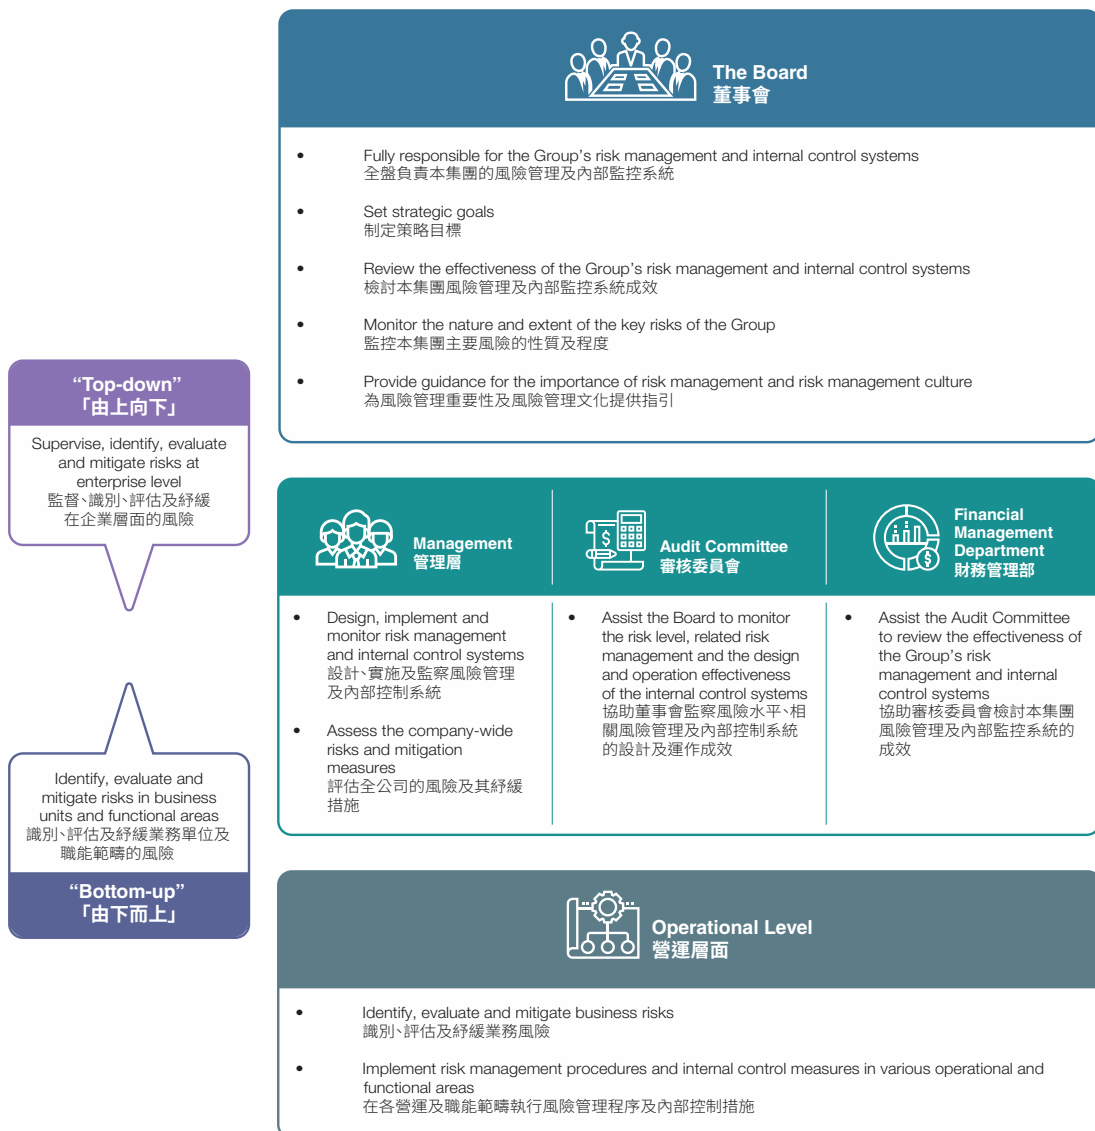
The Board
董事會

• Fully responsible for the Group's risk management and internal control systems
全盤負責本集團的風險管理及內部監控系統

• Set strategic goals
制定策略目標

• Review the effectiveness of the Group's risk management and internal control systems
檢討本集團風險管理及內部監控系統成效

• Monitor the nature and extent of the key risks of the Group
監控本集團主要風險的性質及程度

• Provide guidance for the importance of risk management and risk management culture
為風險管理重要性及風險管理文化提供指引

"Top-down"
「由上向下」

Supervise, identify, evaluate and mitigate risks at enterprise level
監督、識別、評估及紓緩在企業層面的風險

Management
管理層

• Design, implement and monitor risk management and internal control systems
設計、實施及監察風險管理及內部控制系統

• Assess the company-wide risks and mitigation measures
評估全公司的風險及其紓緩措施

Audit Committee
審核委員會

• Assist the Board to monitor the risk level, related risk management and the design and operation effectiveness of the internal control systems
協助董事會監察風險水平、相關風險管理及內部控制系統的設計及運作成效

Financial Management Department
財務管理部

• Assist the Audit Committee to review the effectiveness of the Group's risk management and internal control systems
協助審核委員會檢討本集團風險管理及內部監控系統的成效

Identify, evaluate and mitigate risks in business units and functional areas
識別、評估及紓緩業務單位及職能範疇的風險

"Bottom-up"
「由下而上」

Operational Level
營運層面

• Identify, evaluate and mitigate business risks
識別、評估及紓緩業務風險

• Implement risk management procedures and internal control measures in various operational and functional areas
在各營運及職能範疇執行風險管理程序及內部控制措施